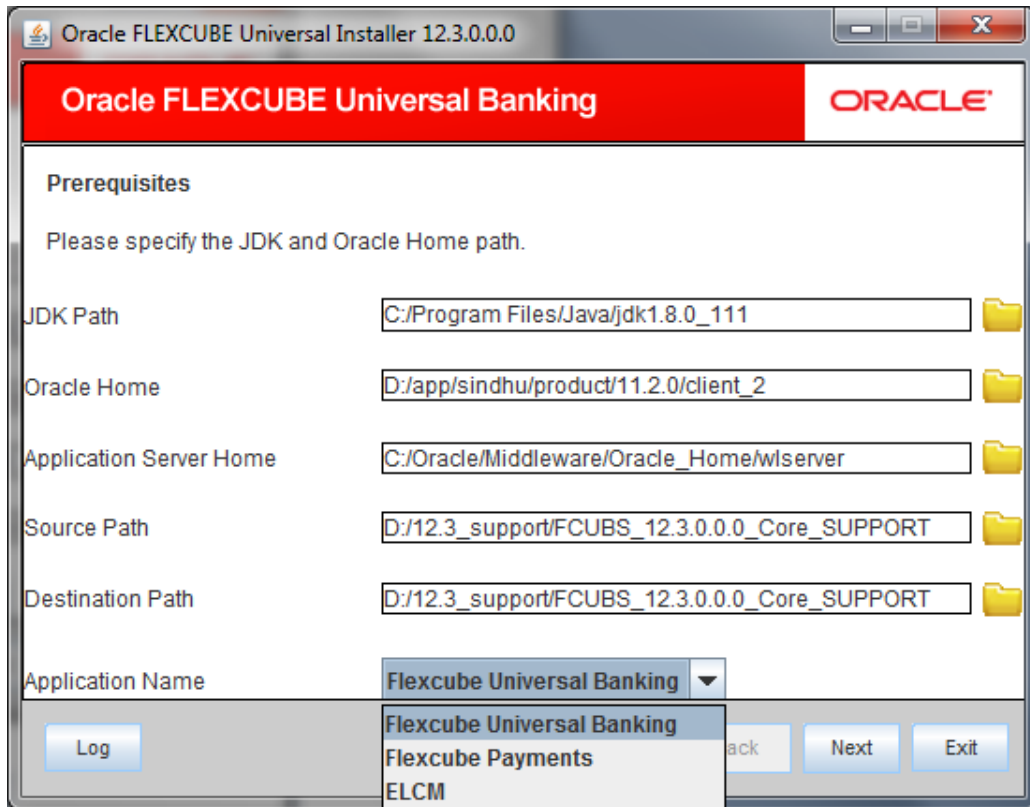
Oracle FLEXCUBE Universal Installer 12.3.0.0.0

Oracle FLEXCUBE Universal Banking

ORACLE

Prerequisites

Please specify the JDK and Oracle Home path.

JDK Path C:/Program Files/Java/jdk1.8.0_111

Oracle Home D:/app/sindhu/product/11.2.0/client_2

Application Server Home C:/Oracle/Middleware/Oracle_Home/wlserver

Source Path D:/12.3_support/FCUBS_12.3.0.0.0_Core_SUPPORT

Destination Path D:/12.3_support/FCUBS_12.3.0.0.0_Core_SUPPORT

Application Name Flexcube Universal Banking

Flexcube Universal Banking
Flexcube Payments
ELCM

Log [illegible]ack Next Exit